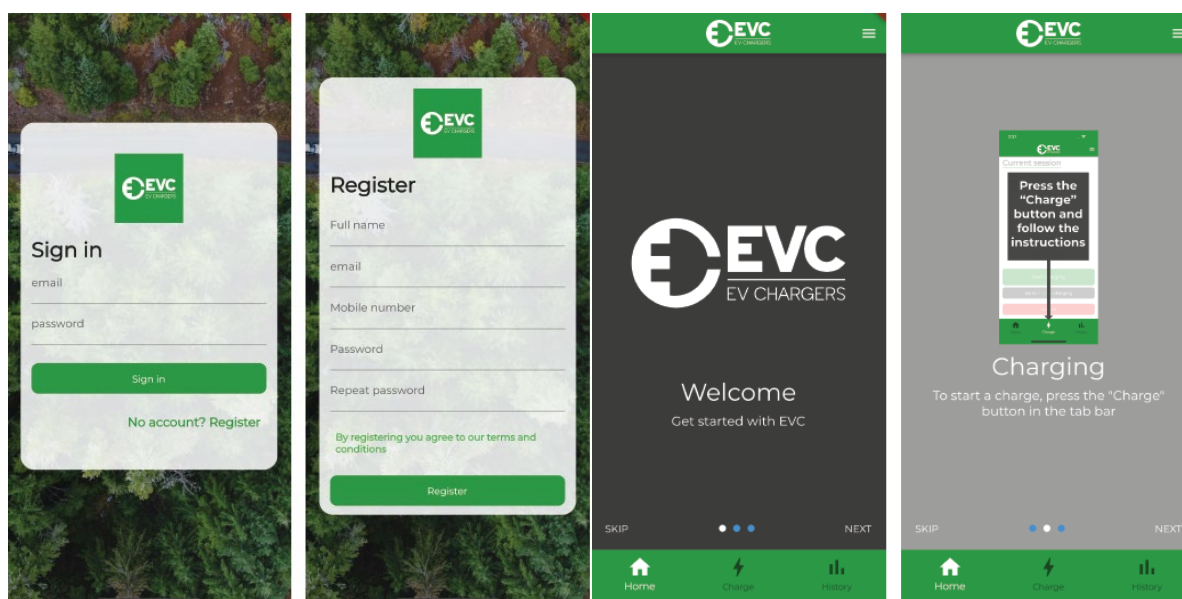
EVC
EV CHARGERS

Sign in

email

password

Sign in

No account? Register

EVC
EV CHARGERS

Register

Full name

email

Mobile number

Password

Repeat password

By registering you agree to our terms and conditions

Register

EVC
EV CHARGERS

EVC
EV CHARGERS

Welcome

Get started with EVC

SKIP

NEXT

Home

Charge

History

EVC
EV CHARGERS

EVC

Current session

Press the "Charge" button and follow the instructions

Charging

To start a charge, press the "Charge" button in the tab bar

SKIP

NEXT

Home

Charge

History